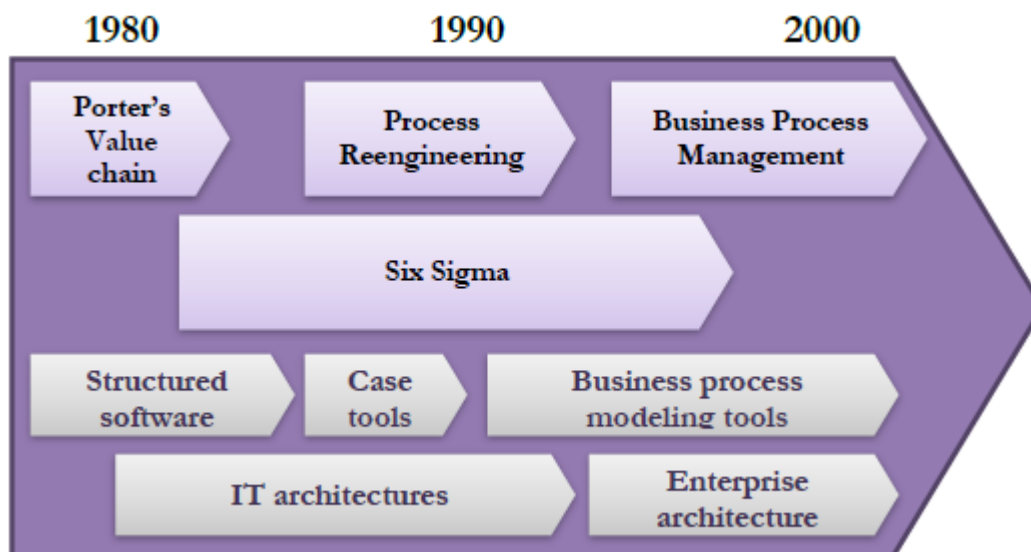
1980

1990

2000

Porter's Value chain

Process Reengineering

Business Process Management

Six Sigma

Structured software

Case tools

Business process modeling tools

IT architectures

Enterprise architecture